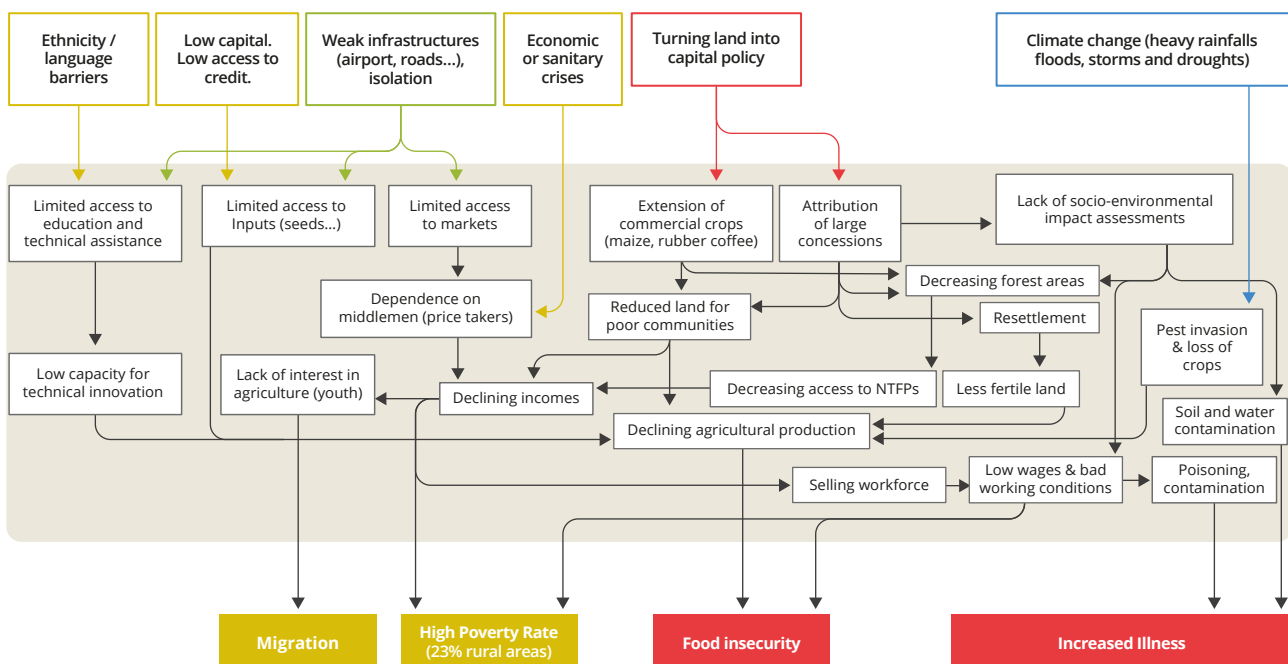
Ethnicity / language barriers

Low capital. Low access to credit.

Weak infrastructures (airport, roads...), isolation

Economic or sanitary crises

Turning land into capital policy

Climate change (heavy rainfalls floods, storms and droughts)

Limited access to education and technical assistance

Limited access to Inputs (seeds...)

Limited access to markets

Extension of commercial crops (maize, rubber coffee)

Attribution of large concessions

Lack of socio-environmental impact assessments

Dependence on middlemen (price takers)

Reduced land for poor communities

Decreasing forest areas

Resettlement

Pest invasion & loss of crops

Low capacity for technical innovation

Lack of interest in agriculture (youth)

Declining incomes

Decreasing access to NTFPs

Less fertile land

Soil and water contamination

Declining agricultural production

Selling workforce

Low wages & bad working conditions

Poisoning, contamination

Migration

High Poverty Rate (23% rural areas)

Food insecurity

Increased Illness